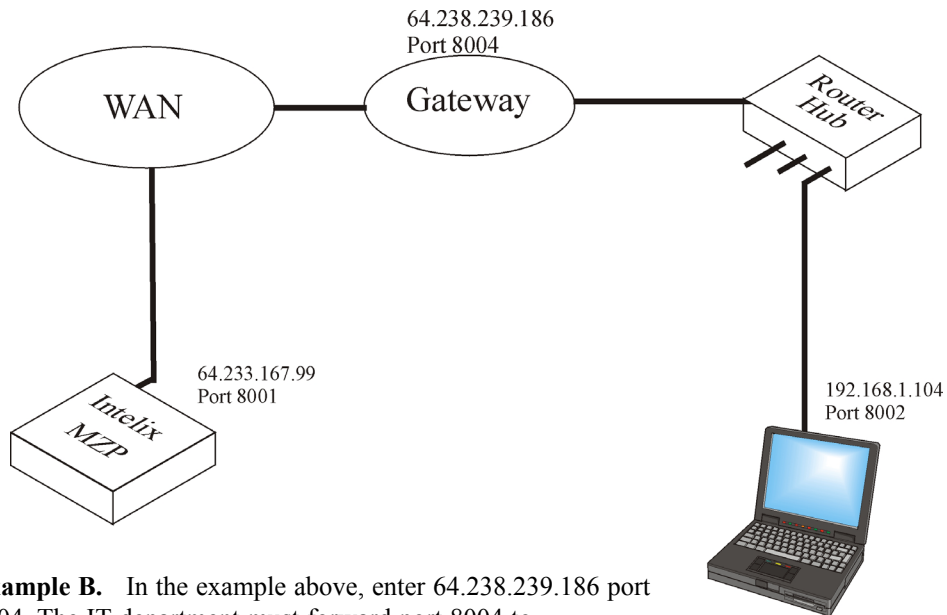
64.238.239.186
Port 8004

WAN

Gateway

Router Hub

64.233.167.99
Port 8001

Intelix MZP

192.168.1.104
Port 8002

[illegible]ample B. In the example above, enter 64.238.239.186 port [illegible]04. The IT department must forward port 8004 to